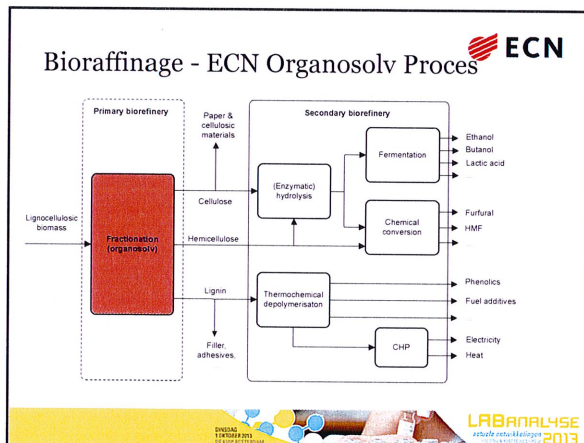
Bioraffinage - ECN Organosolv Proces

ECN

Primary biorefinery

Secondary biorefinery

Paper & cellulosic materials

Lignocellulosic biomass

Fractionation (organosolv)

Cellulose

Hemicellulose

Lignin

Filler, adhesives,

(Enzymatic) hydrolysis

Fermentation

Chemical conversion

Thermochemical depolymerisaton

CHP

Ethanol

Butanol

Lactic acid

...

Furfural

HMF

...

Phenolics

Fuel additives

...

Electricity

Heat

DINSDAG 1 OKTOBER 2013

LABANALYSE

actuele ontwikkelingen

2013